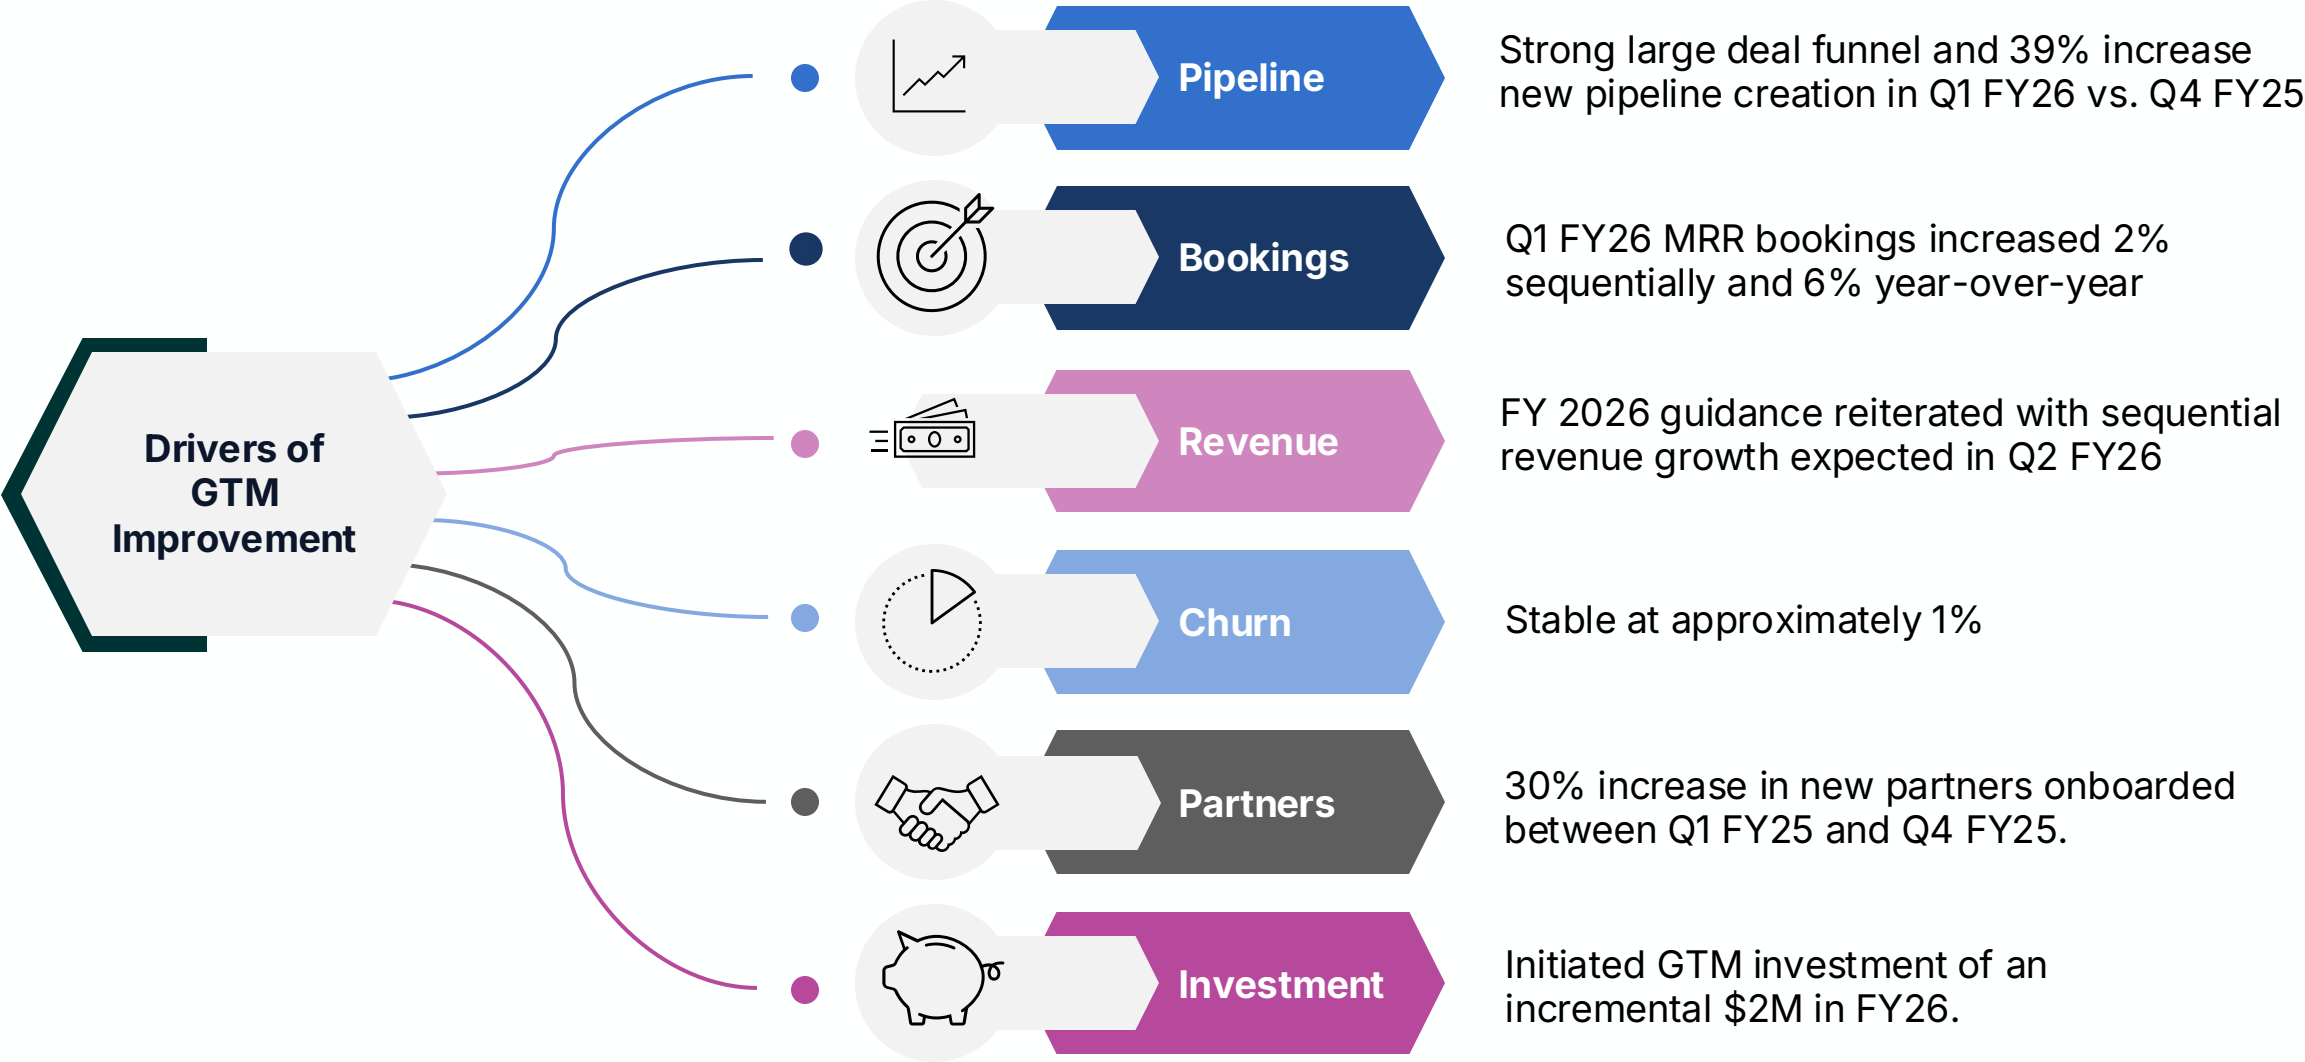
Drivers of GTM Improvement

Pipeline

Strong large deal funnel and 39% increase new pipeline creation in Q1 FY26 vs. Q4 FY25

Bookings

Q1 FY26 MRR bookings increased 2% sequentially and 6% year-over-year

Revenue

FY 2026 guidance reiterated with sequential revenue growth expected in Q2 FY26

Churn

Stable at approximately 1%

Partners

30% increase in new partners onboarded between Q1 FY25 and Q4 FY25.

Investment

Initiated GTM investment of an incremental $2M in FY26.